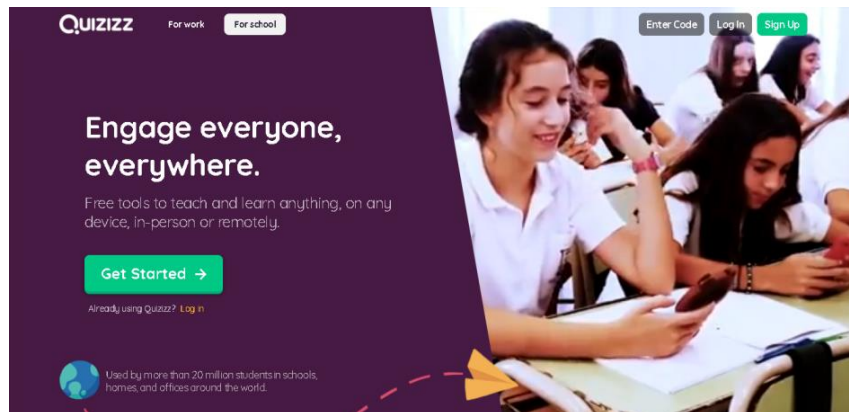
QUIZIZZ For work For school

Enter Code Log In Sign Up

Engage everyone, everywhere.

Free tools to teach and learn anything, on any device, in-person or remotely.

Get Started →

Already using Quizizz? Log in

Used by more than 20 million students in schools, homes, and offices around the world.